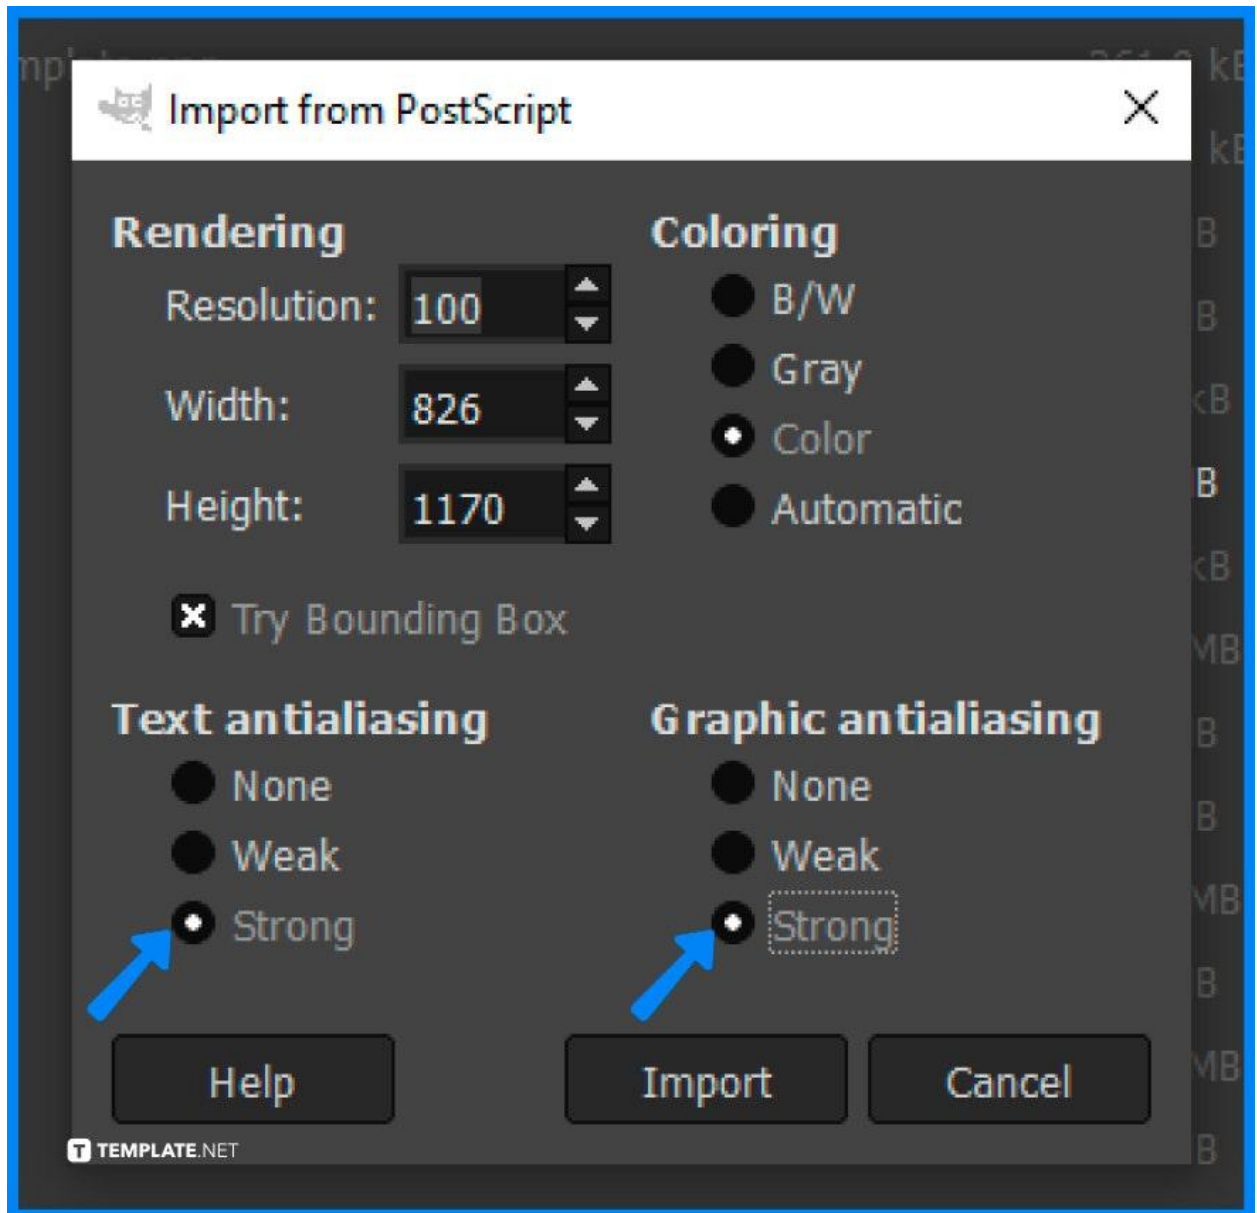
Import from PostScript

Rendering

Resolution: 100

Width: 826

Height: 1170

Try Bounding Box

Coloring

B/W

Gray

Color

Automatic

Text antialiasing

None

Weak

Strong

Graphic antialiasing

None

Weak

Strong

Help

Import

Cancel

TEMPLATE.NET